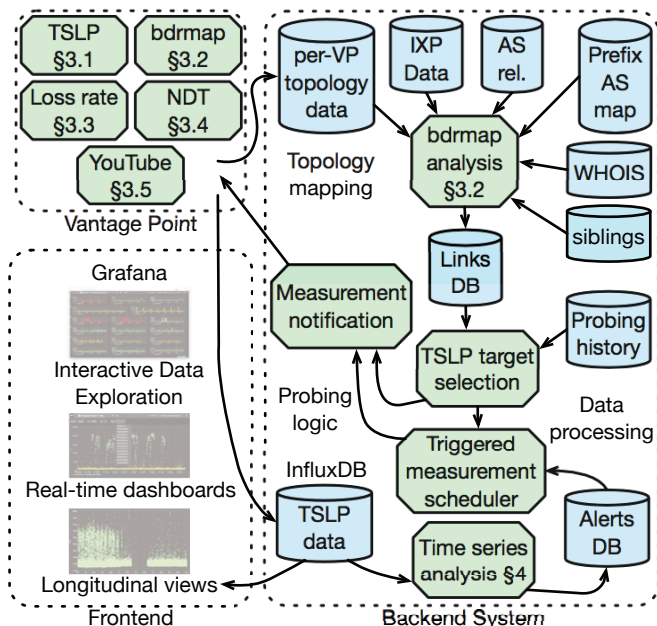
TSLP §3.1

bdrmap §3.2

Loss rate §3.3

NDT §3.4

YouTube §3.5

Vantage Point

Grafana

Interactive Data Exploration

Real-time dashboards

Longitudinal views

Frontend

per-VP topology data

IXP Data

AS rel.

Prefix AS map

Topology mapping

bdrmap analysis §3.2

WHOIS

siblings

Links DB

Measurement notification

Probing history

TSLP target selection

Probing logic

Data processing

Triggered measurement scheduler

InfluxDB

TSLP data

Alerts DB

Time series analysis §4

Backend System